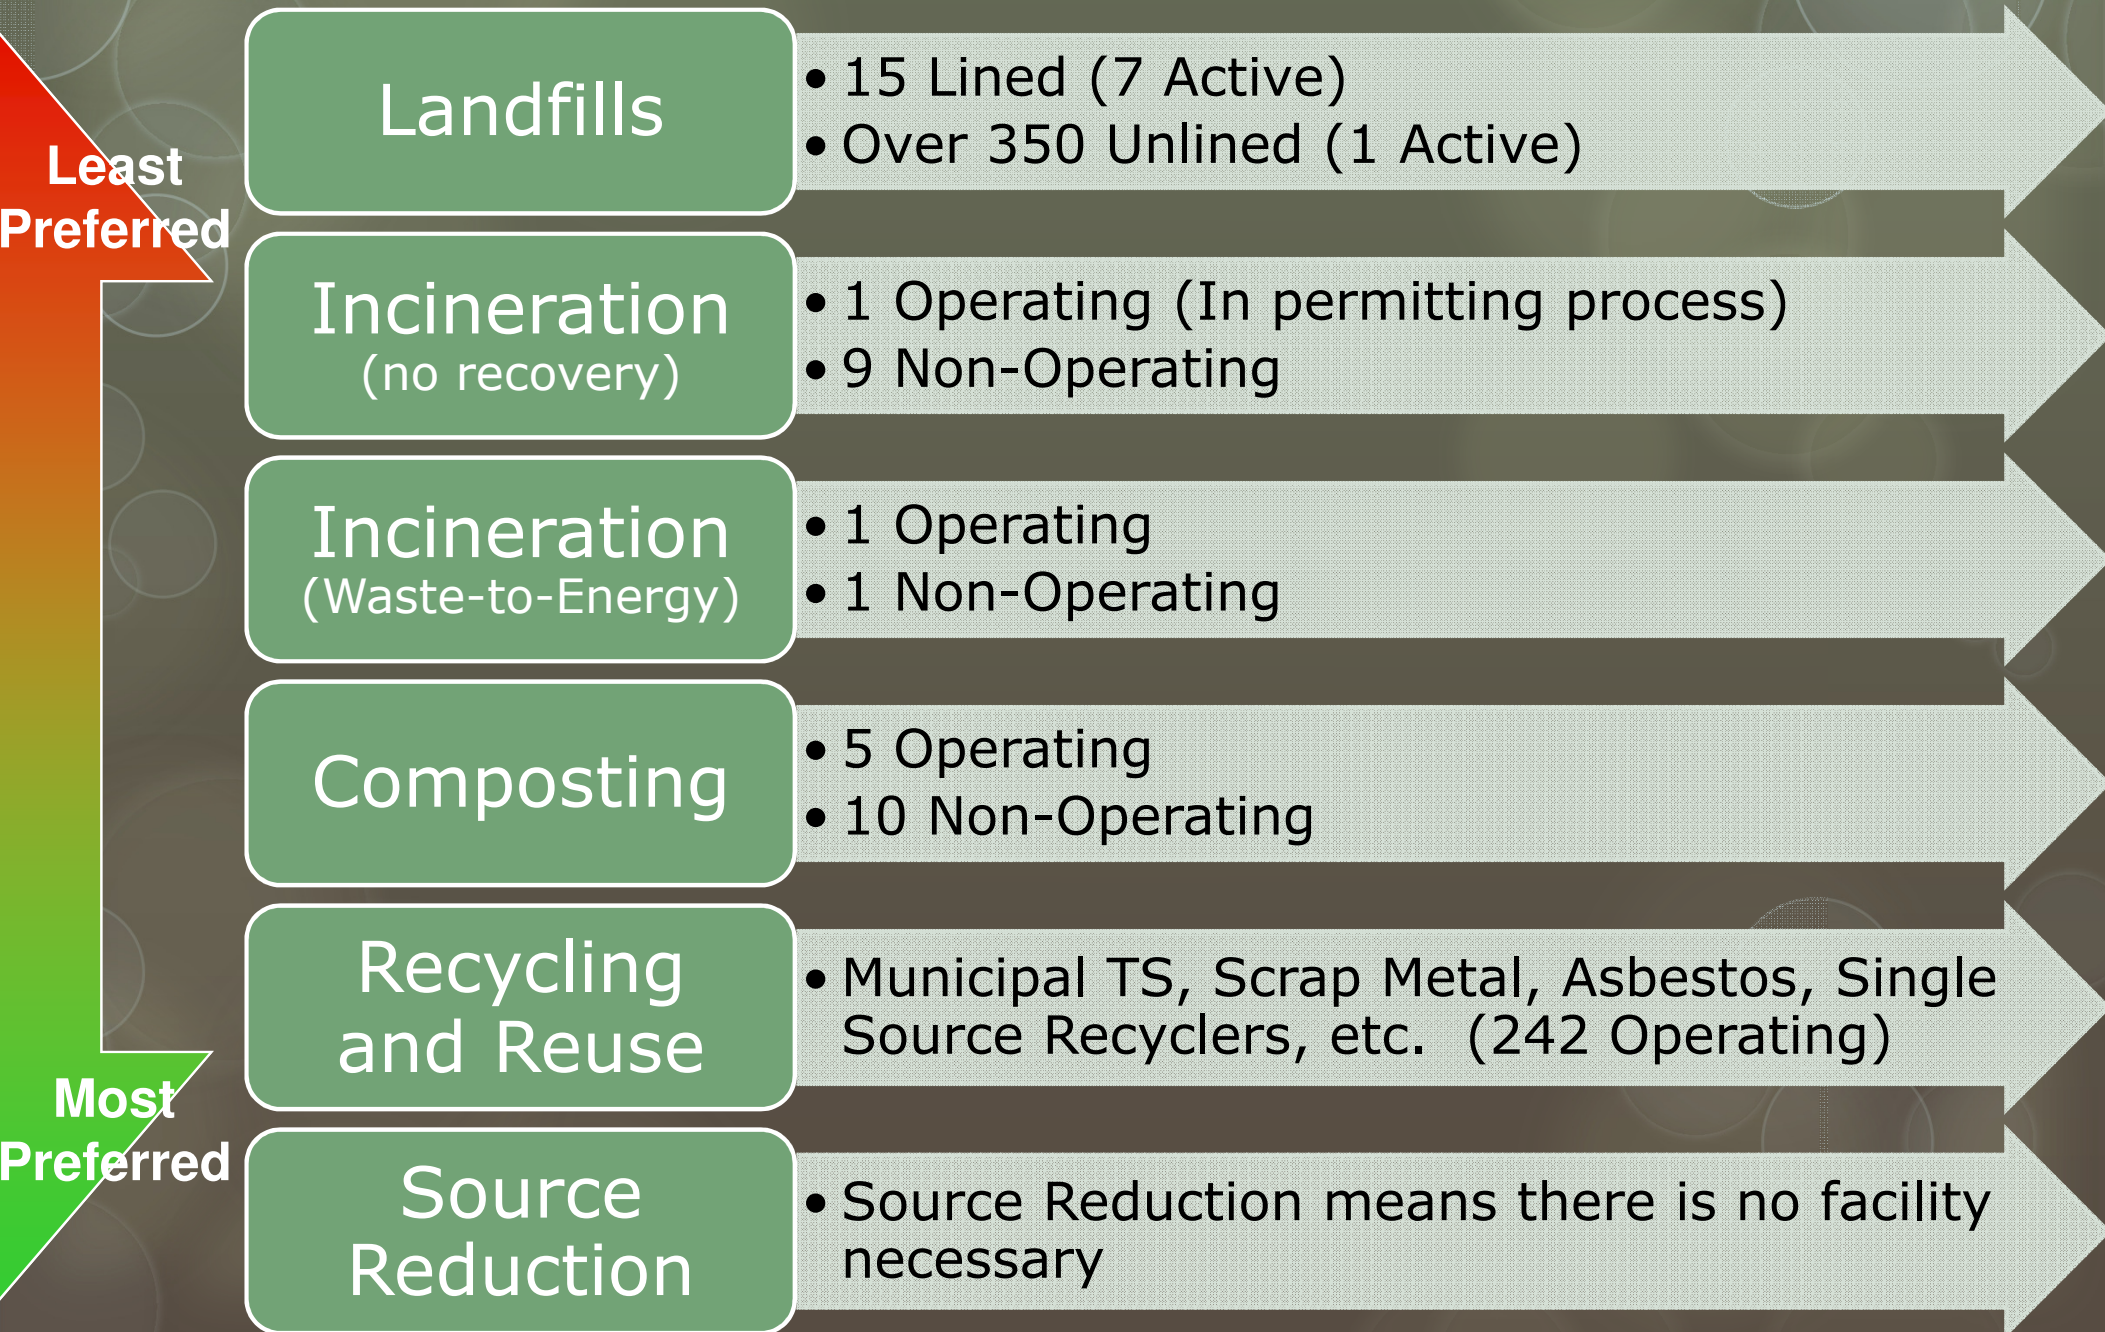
Least Preferred

Most Preferred

Landfills

• 15 Lined (7 Active)
• Over 350 Unlined (1 Active)

Incineration
(no recovery)

• 1 Operating (In permitting process)
• 9 Non-Operating

Incineration
(Waste-to-Energy)

• 1 Operating
• 1 Non-Operating

Composting

• 5 Operating
• 10 Non-Operating

Recycling and Reuse

• Municipal TS, Scrap Metal, Asbestos, Single Source Recyclers, etc. (242 Operating)

Source Reduction

• Source Reduction means there is no facility necessary